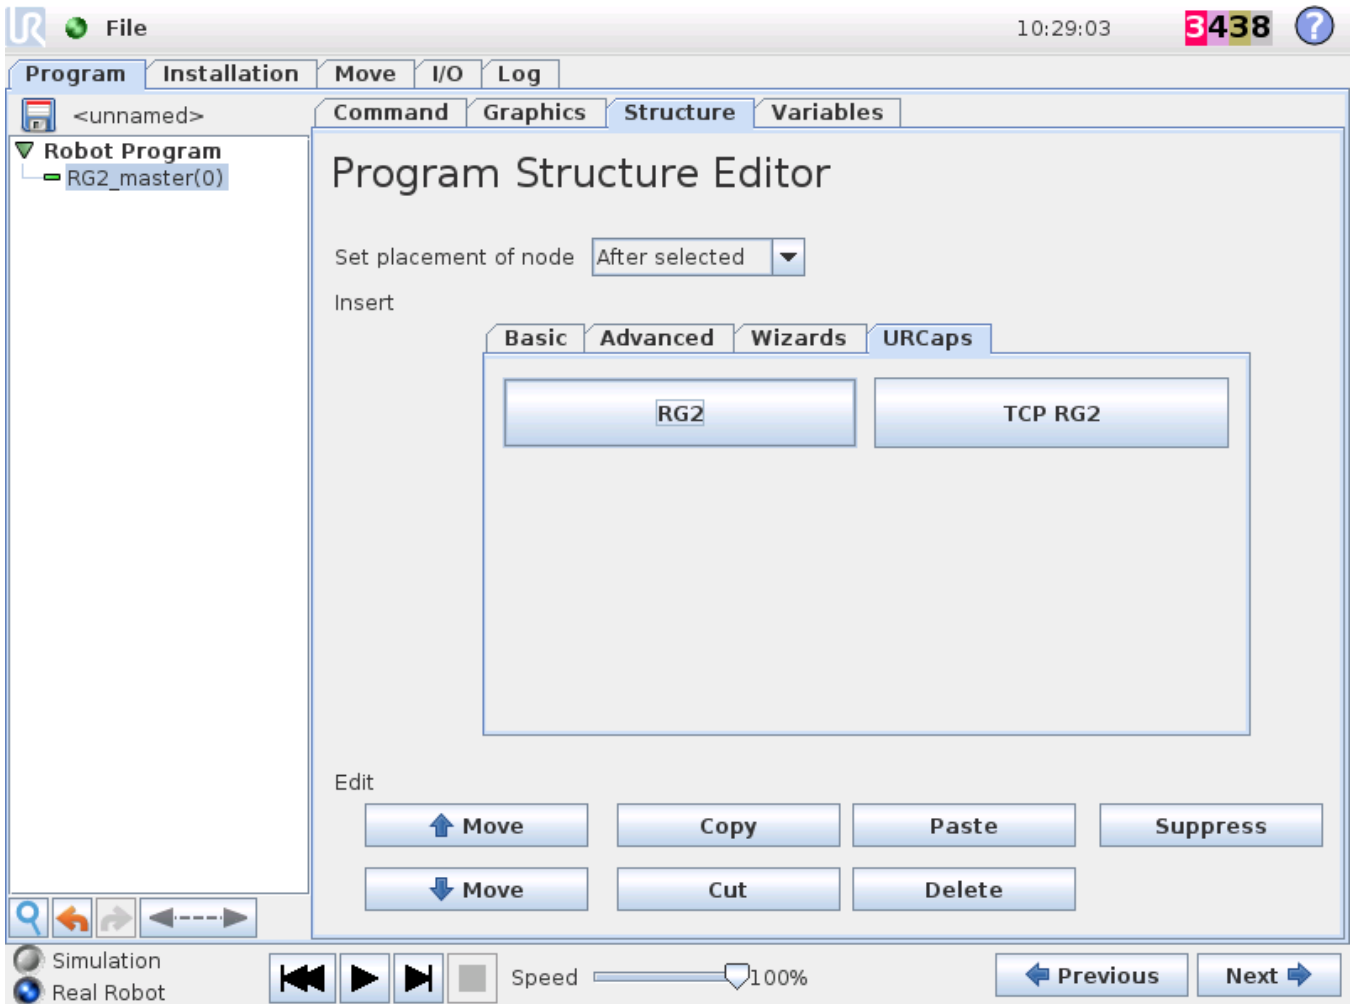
File
10:29:03
3438
Program | Installation | Move | I/O | Log
<unnamed>
Robot Program
RG2_master(0)
Command | Graphics | Structure | Variables
Program Structure Editor
Set placement of node After selected
Insert
Basic | Advanced | Wizards | URCaps
RG2
TCP RG2
Edit
Move
Copy
Paste
Suppress
Move
Cut
Delete
Simulation
Real Robot
Speed
100%
Previous
Next